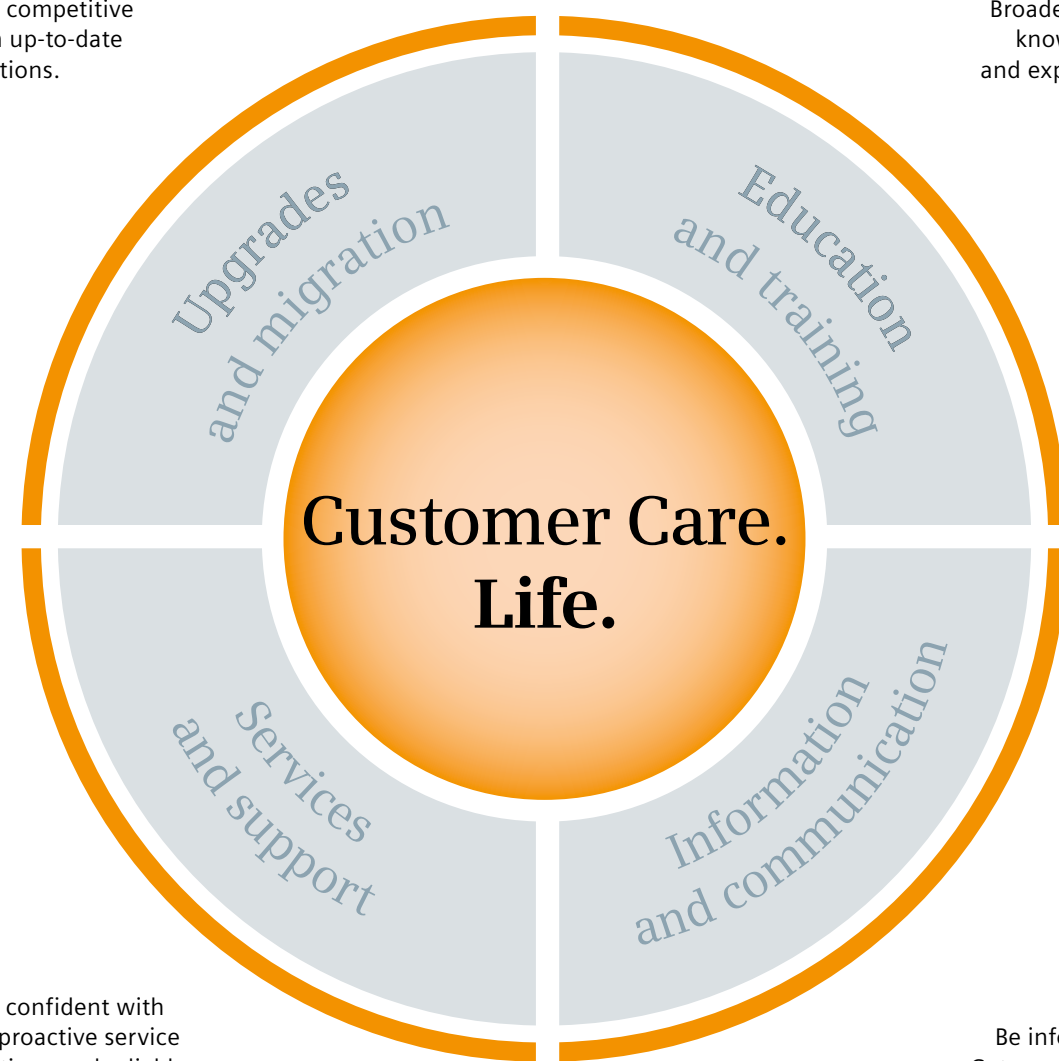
competitive
up-to-date
tions.

Broade
know
and exp

Upgrades
and migration

Education
and training

Customer Care.
Life.

Services
and support

Information
and communication

confident with
proactive service
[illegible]

Be info
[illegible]